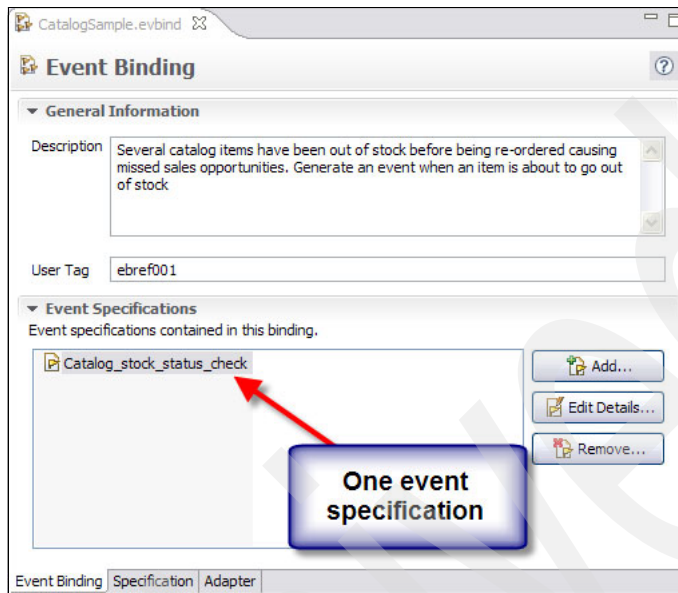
CatalogSample.evbind

Event Binding

General Information

Description Several catalog items have been out of stock before being re-ordered causing missed sales opportunities. Generate an event when an item is about to go out of stock

User Tag ebref001

Event Specifications

Event specifications contained in this binding.

Catalog_stock_status_check

Add...

Edit Details...

Remove...

One event specification

Event Binding Specification Adapter